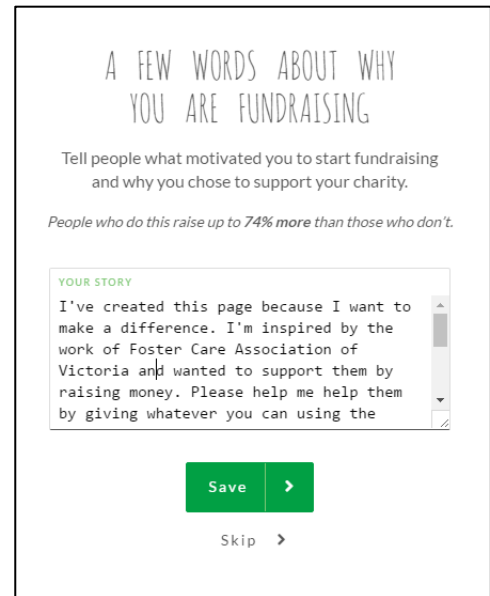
A FEW WORDS ABOUT WHY YOU ARE FUNDRAISING

Tell people what motivated you to start fundraising and why you chose to support your charity.

People who do this raise up to 74% more than those who don't.

YOUR STORY

I've created this page because I want to make a difference. I'm inspired by the work of Foster Care Association of Victoria and wanted to support them by raising money. Please help me help them by giving whatever you can using the

Save >

Skip >